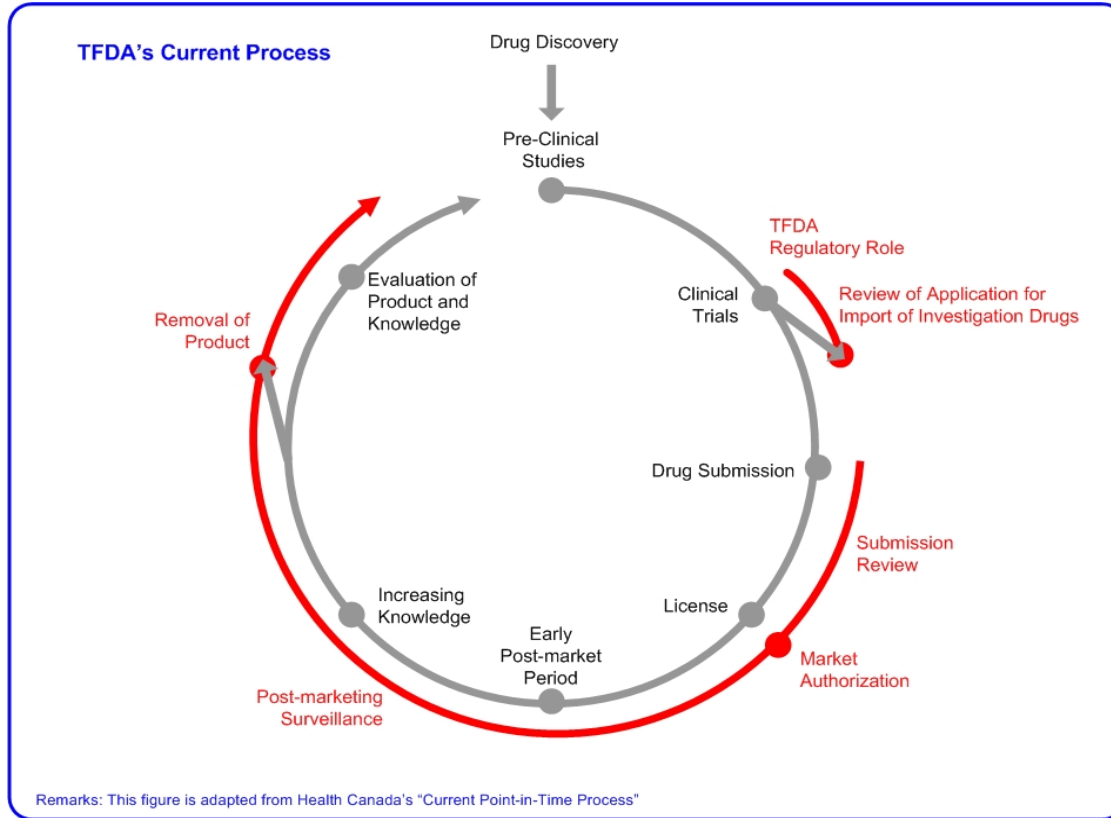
TFDA's Current Process

Drug Discovery

Pre-Clinical Studies

TFDA Regulatory Role

Clinical Trials

Review of Application for Import of Investigation Drugs

Evaluation of Product and Knowledge

Removal of Product

Drug Submission

Submission Review

License

Market Authorization

Increasing Knowledge

Early Post-market Period

Post-marketing Surveillance

Remarks: This figure is adapted from Health Canada's "Current Point-in-Time Process"